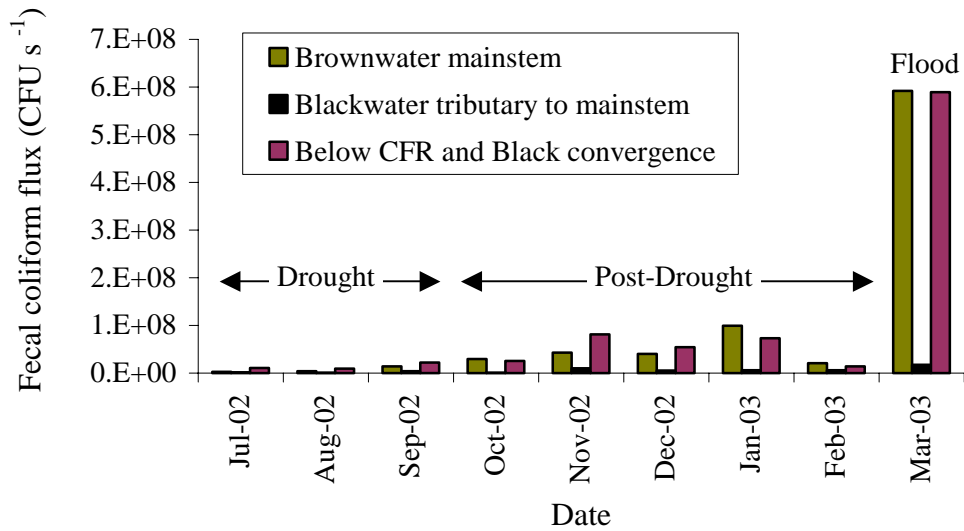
Fecal coliform flux (CFU $s^{-1}$)

7.E+08
6.E+08
5.E+08
4.E+08
3.E+08
2.E+08
1.E+08
0.E+00

Brownwater mainstem
Blackwater tributary to mainstem
Below CFR and Black convergence

Flood

Drought

Post-Drought

Jul-02
Aug-02
Sep-02
Oct-02
Nov-02
Dec-02
Jan-03
Feb-03
Mar-03

Date